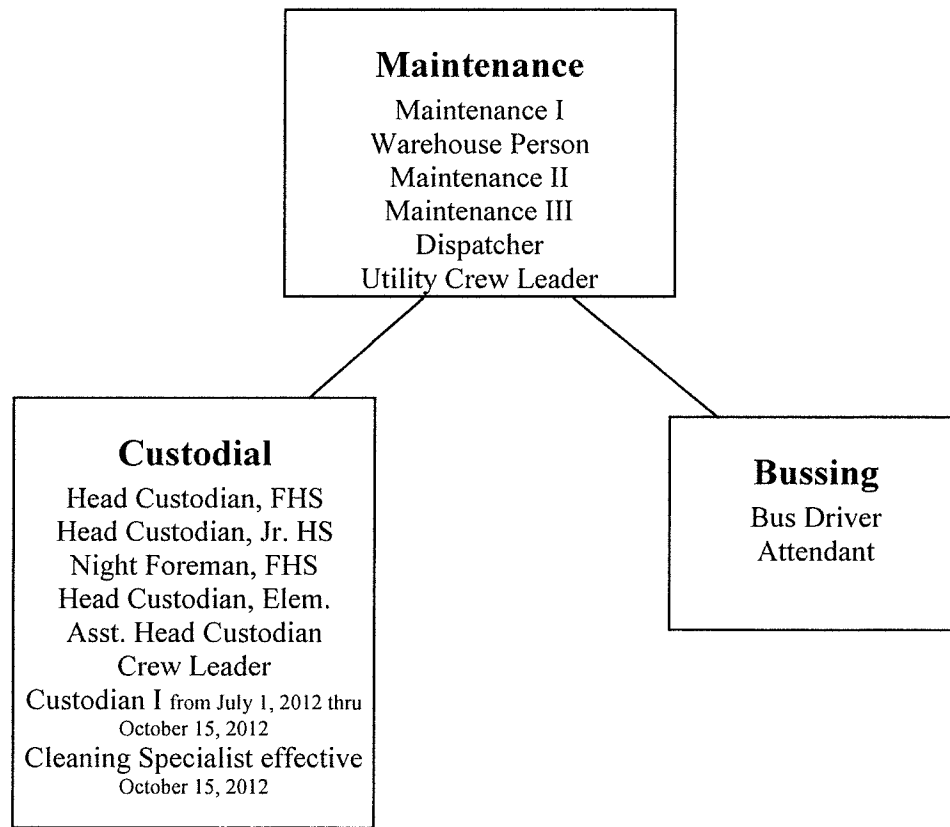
Maintenance
Maintenance I
Warehouse Person
Maintenance II
Maintenance III
Dispatcher
Utility Crew Leader

Custodial
Head Custodian, FHS
Head Custodian, Jr. HS
Night Foreman, FHS
Head Custodian, Elem.
Asst. Head Custodian
Crew Leader
Custodian I from July 1, 2012 thru October 15, 2012
Cleaning Specialist effective October 15, 2012

Bussing
Bus Driver
Attendant